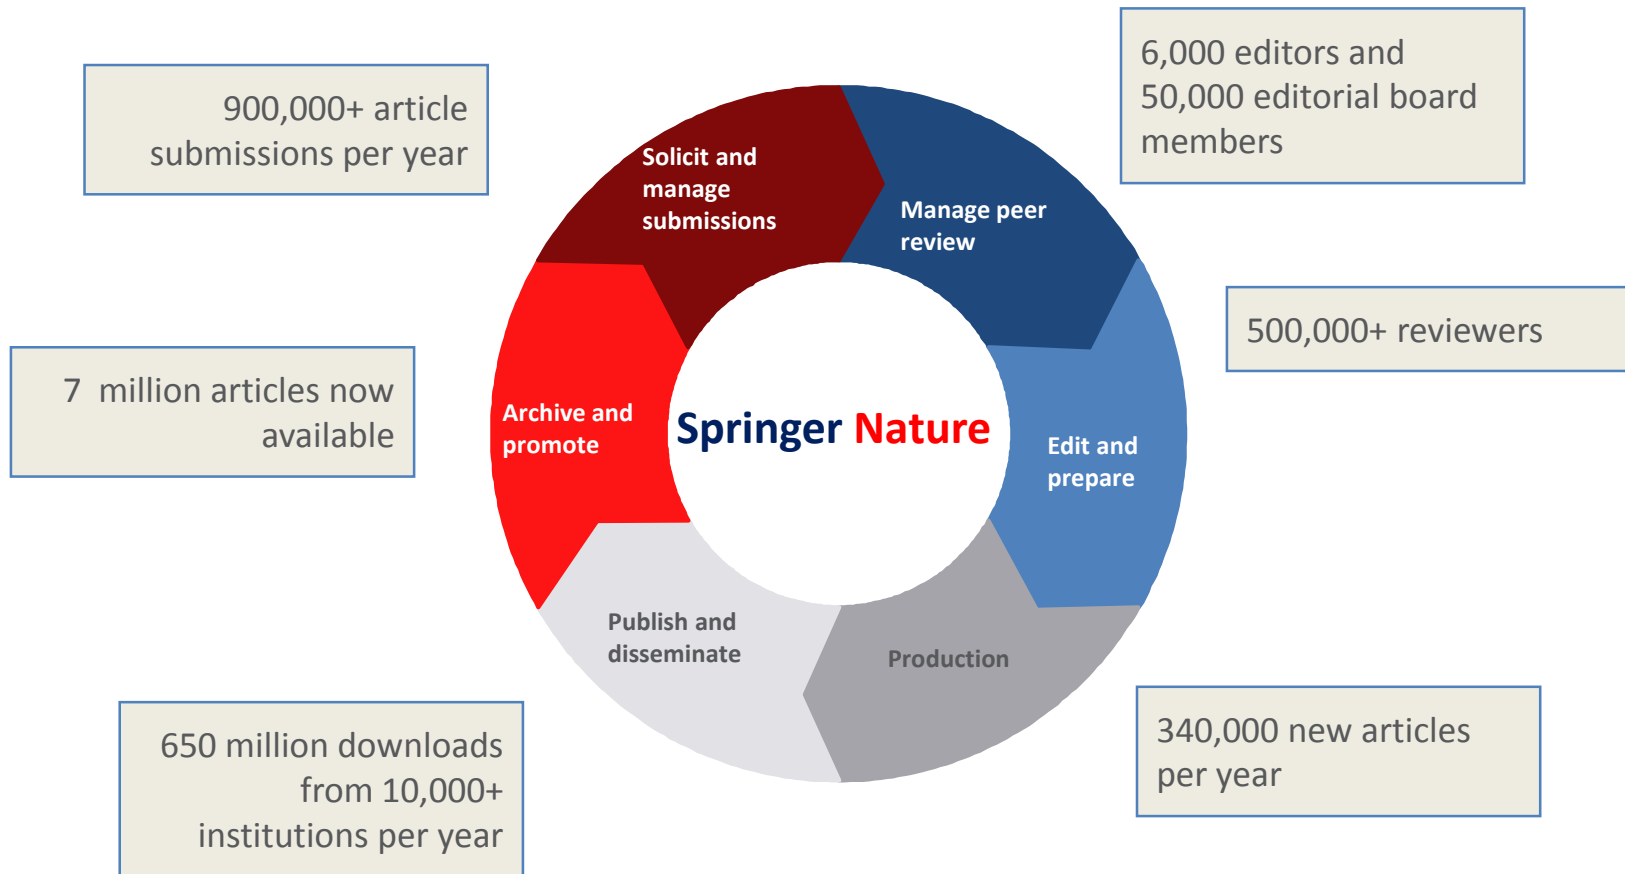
900,000+ article submissions per year

6,000 editors and 50,000 editorial board members

Solicit and manage submissions

Manage peer review

500,000+ reviewers

7 million articles now available

Archive and promote

Springer Nature

Edit and prepare

Publish and disseminate

Production

650 million downloads from 10,000+ institutions per year

340,000 new articles per year